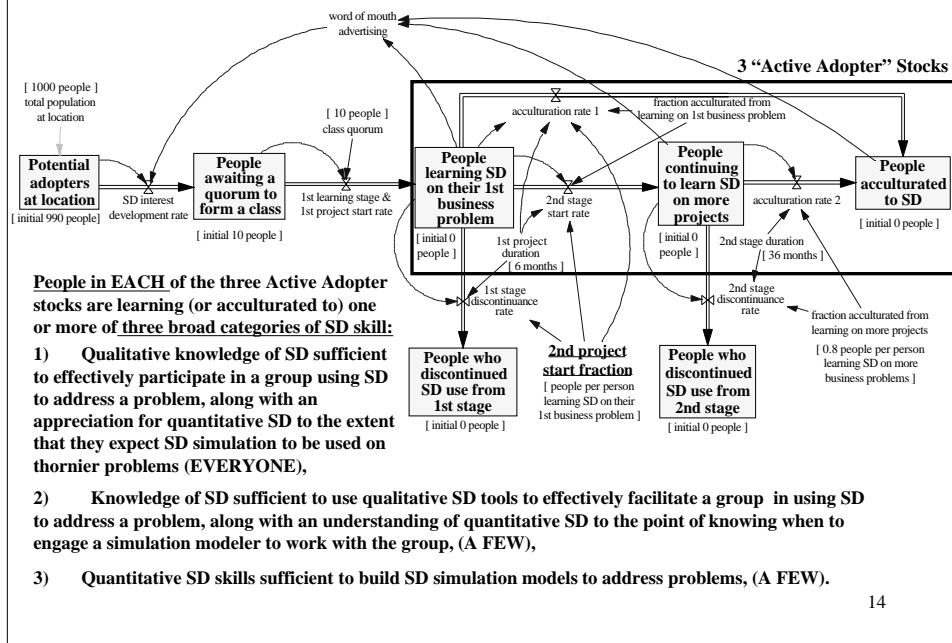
word of mouth advertising

3 "Active Adopter" Stocks

[ 1000 people ] total population at location

[ 10 people ] class quorum

acculturation rate 1

fraction acculturated from learning on 1st business problem

Potential adopters at location

[ initial 990 people]

SD interest development rate

People awaiting a quorum to form a class

[ initial 10 people ]

1st learning stage & 1st project start rate

People learning SD on their 1st business problem

[ initial 0 people ]

2nd stage start rate

1st project duration [ 6 months ]

People continuing to learn SD on more projects

[ initial 0 people ]

acculturation rate 2

2nd stage duration [ 36 months ]

People acculturated to SD

[ initial 0 people ]

1st stage discontinuance rate

2nd stage discontinuance rate

fraction acculturated from learning on more projects

[ 0.8 people per person learning SD on more business problems ]

People who discontinued SD use from 1st stage

[ initial 0 people ]

2nd project start fraction

[ people per person learning SD on their 1st business problem ]

People who discontinued SD use from 2nd stage

[ initial 0 people ]

People in EACH of the three Active Adopter stocks are learning (or acculturated to) one or more of three broad categories of SD skill:

1) Qualitative knowledge of SD sufficient to effectively participate in a group using SD to address a problem, along with an appreciation for quantitative SD to the extent that they expect SD simulation to be used on thornier problems (EVERYONE),

2) Knowledge of SD sufficient to use qualitative SD tools to effectively facilitate a group in using SD to address a problem, along with an understanding of quantitative SD to the point of knowing when to engage a simulation modeler to work with the group, (A FEW),

3) Quantitative SD skills sufficient to build SD simulation models to address problems, (A FEW).

14